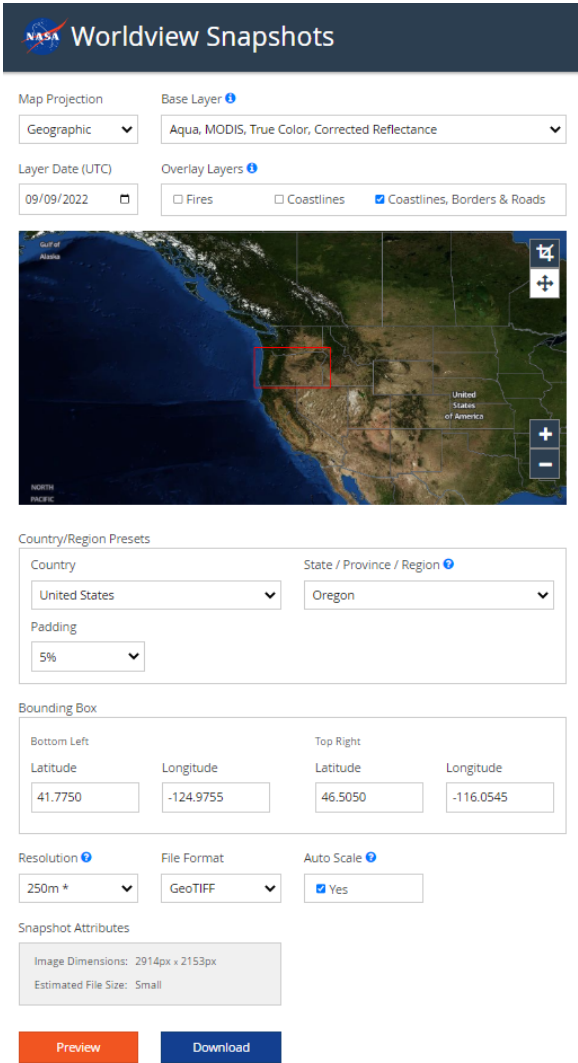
NASA Worldview Snapshots

Map Projection
Geographic

Base Layer
Aqua, MODIS, True Color, Corrected Reflectance

Layer Date (UTC)
09/09/2022

Overlay Layers
Fires
Coastlines
Coastlines, Borders & Roads

Gulf of Alaska
United States of America
NORTH PACIFIC
+
−

Country/Region Presets
Country
United States
State / Province / Region
Oregon
Padding
5%

Bounding Box
Bottom Left
Latitude
41.7750
Longitude
-124.9755
Top Right
Latitude
46.5050
Longitude
-116.0545

Resolution
250m *
File Format
GeoTIFF
Auto Scale
Yes

Snapshot Attributes
Image Dimensions: 2914px x 2153px
Estimated File Size: Small

Preview
Download